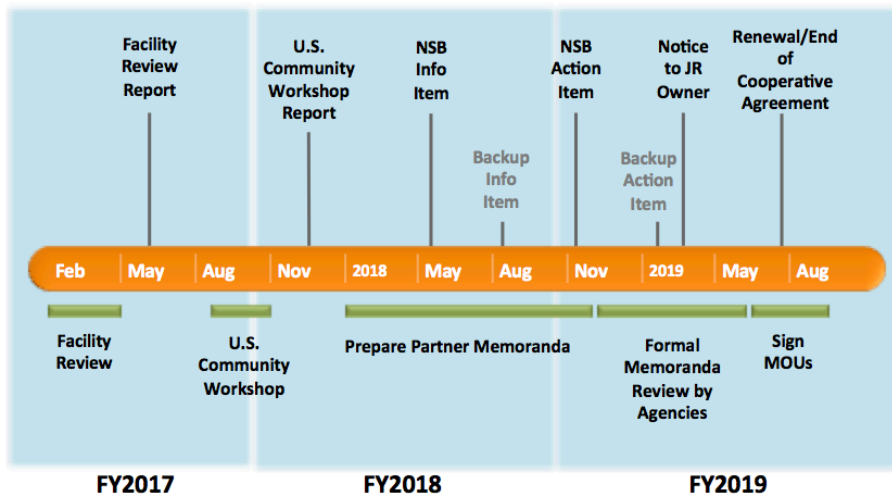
Facility Review Report

U.S. Community Workshop Report

NSB Info Item

Backup Info Item

NSB Action Item

Backup Action Item

Notice to JR Owner

Renewal/End of Cooperative Agreement

Feb May Aug Nov 2018 May Aug Nov 2019 May Aug

Facility Review

U.S. Community Workshop

Prepare Partner Memoranda

Formal Memoranda Review by Agencies

Sign MOUs

FY2017

FY2018

FY2019